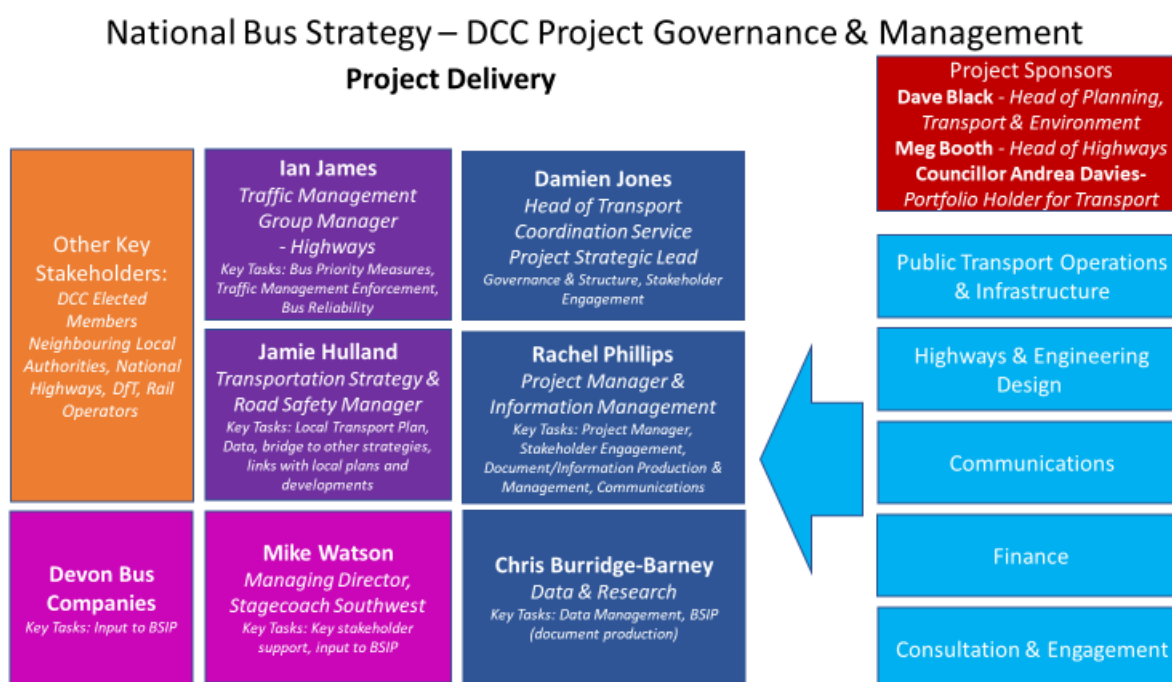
National Bus Strategy – DCC Project Governance & Management

Project Delivery

Project Sponsors
Dave Black - Head of Planning, Transport & Environment
Meg Booth - Head of Highways
Councillor Andrea Davies- Portfolio Holder for Transport

Other Key Stakeholders:
DCC Elected Members
Neighbouring Local Authorities, National Highways, DfT, Rail Operators

Ian James
Traffic Management Group Manager - Highways
Key Tasks: Bus Priority Measures, Traffic Management Enforcement, Bus Reliability

Damien Jones
Head of Transport Coordination Service
Project Strategic Lead
Governance & Structure, Stakeholder Engagement

Jamie Hulland
Transportation Strategy & Road Safety Manager
Key Tasks: Local Transport Plan, Data, bridge to other strategies, links with local plans and developments

Rachel Phillips
Project Manager & Information Management
Key Tasks: Project Manager, Stakeholder Engagement, Document/Information Production & Management, Communications

Devon Bus Companies
Key Tasks: Input to BSIP

Mike Watson
Managing Director, Stagecoach Southwest
Key Tasks: Key stakeholder support, input to BSIP

Chris Burridge-Barney
Data & Research
Key Tasks: Data Management, BSIP (document production)

Public Transport Operations & Infrastructure

Highways & Engineering Design

Communications

Finance

Consultation & Engagement